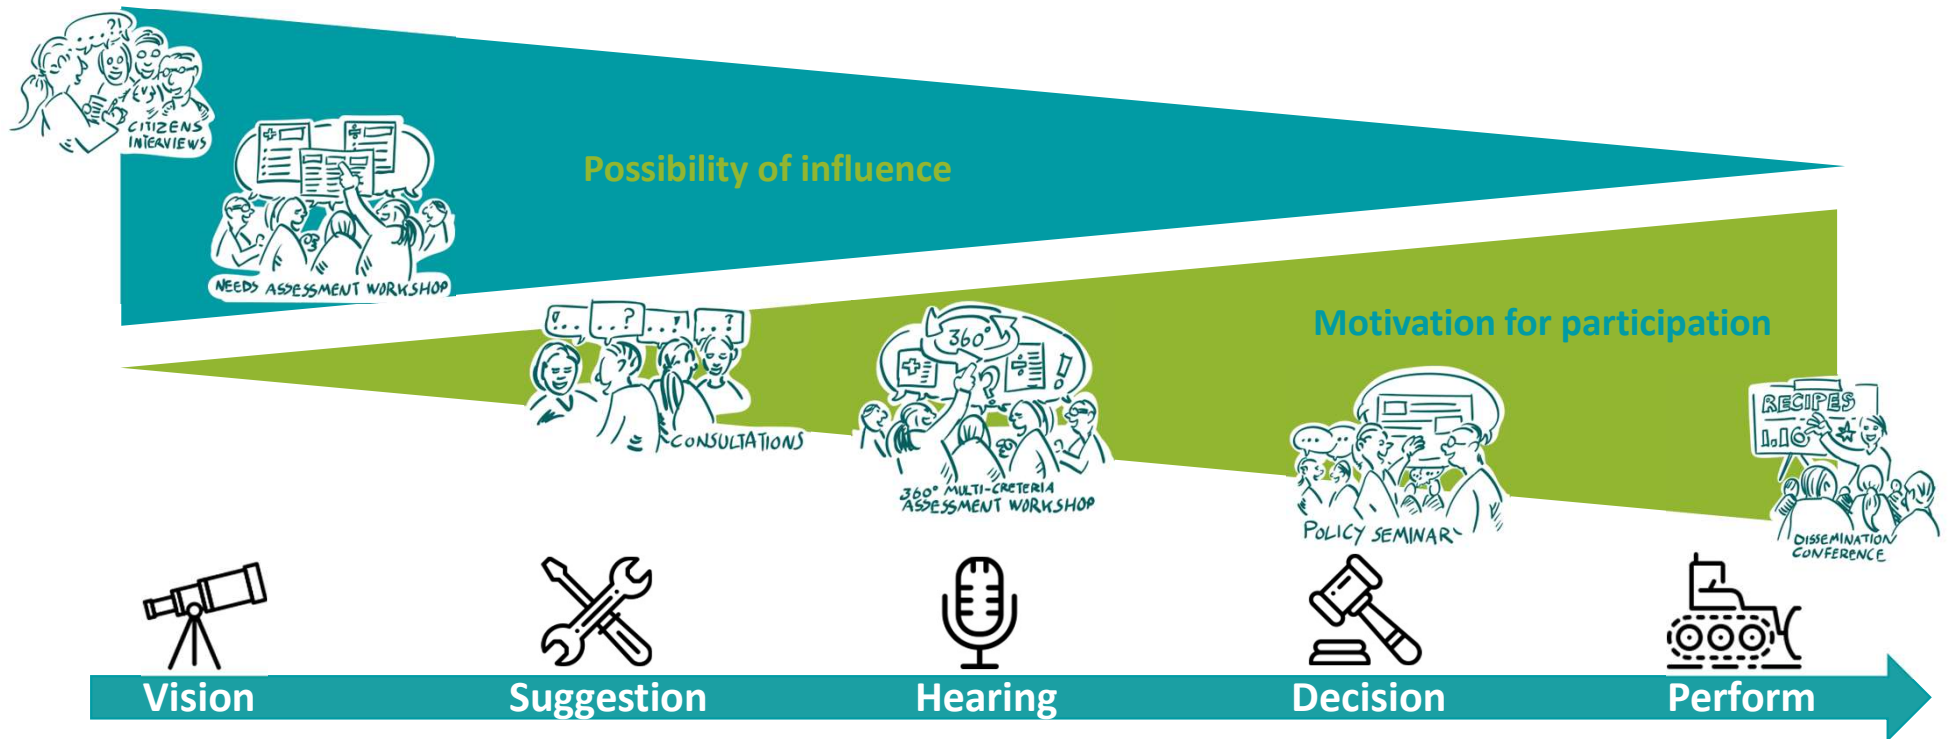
CITIZENS INTERVIEWS

NEEDS ASSESSMENT WORKSHOP

Possibility of influence

CONSULTATIONS

360°

360° MULTI-CRETERIA ASSESSMENT WORKSHOP

Motivation for participation

POLICY SEMINAR

RECIPES

DISSEMINATION CONFERENCE

Vision Suggestion Hearing Decision Perform